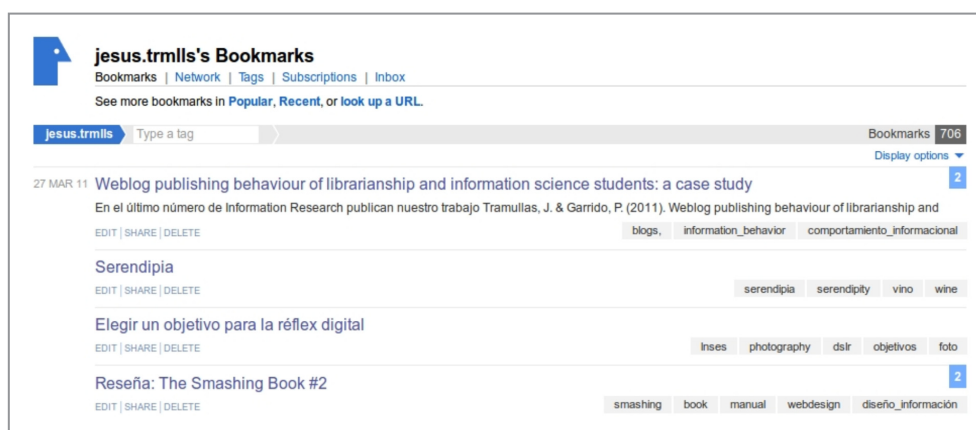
jesus.trmlls's Bookmarks

Bookmarks | Network | Tags | Subscriptions | Inbox

See more bookmarks in Popular, Recent, or look up a URL.

jesus.trmlls Type a tag

Bookmarks 706

Display options ▾

27 MAR 11 Weblog publishing behaviour of librarianship and information science students: a case study 2

En el último número de Information Research publican nuestro trabajo Tramullas, J. & Garrido, P. (2011). Weblog publishing behaviour of librarianship and

EDIT | SHARE | DELETE

blogs, information_behavior comportamiento_informacional

Serendipia

EDIT | SHARE | DELETE

serendipia serendipity vino wine

Elegir un objetivo para la réflex digital

EDIT | SHARE | DELETE

lnses photography dslr objetivos foto

Reseña: The Smashing Book #2 2

EDIT | SHARE | DELETE

smashing book manual webdesign diseño_información